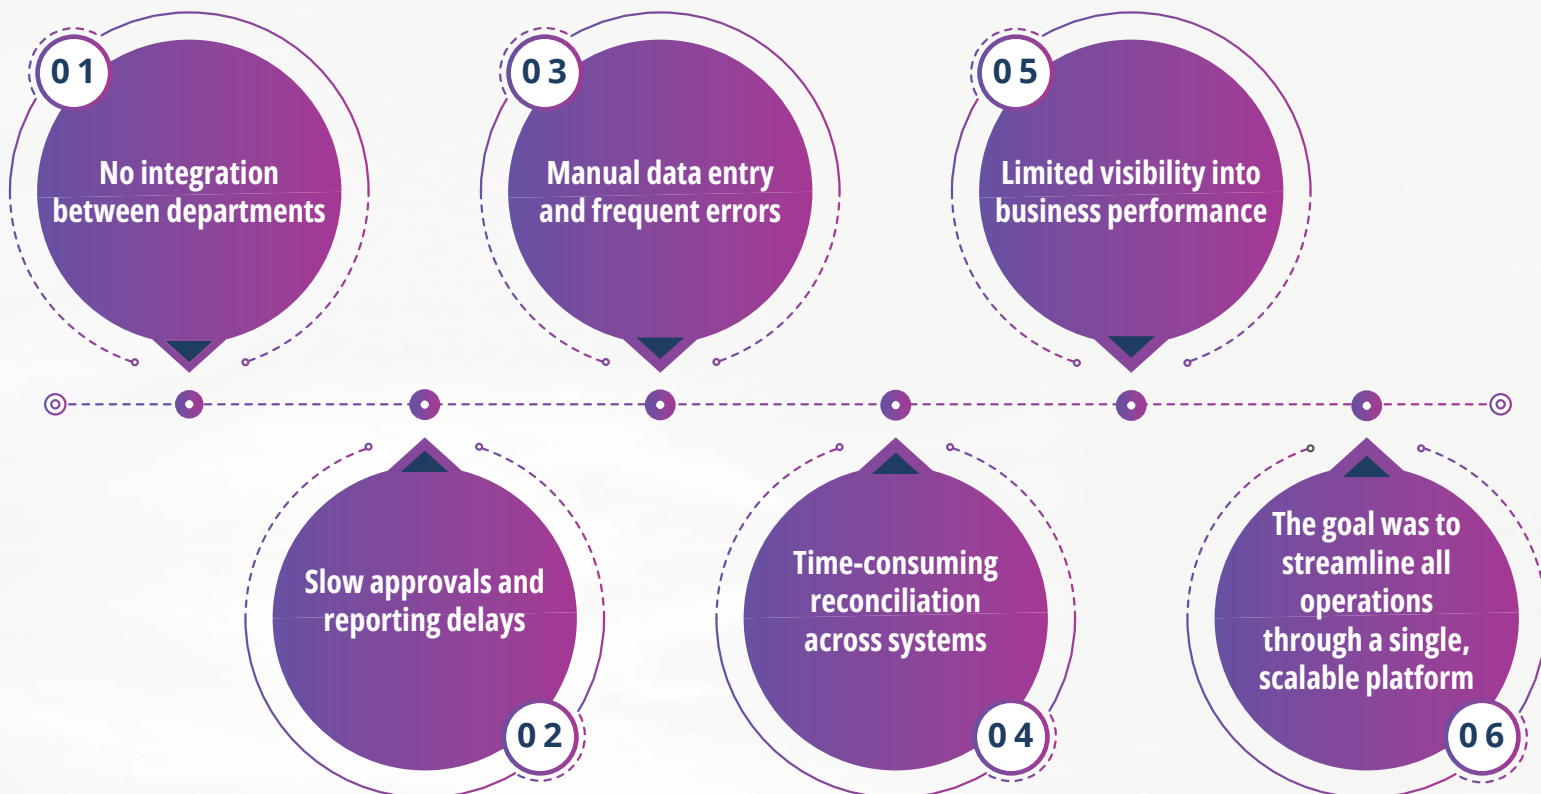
01
No integration between departments

02
Slow approvals and reporting delays

03
Manual data entry and frequent errors

04
Time-consuming reconciliation across systems

05
Limited visibility into business performance

06
The goal was to streamline all operations through a single, scalable platform